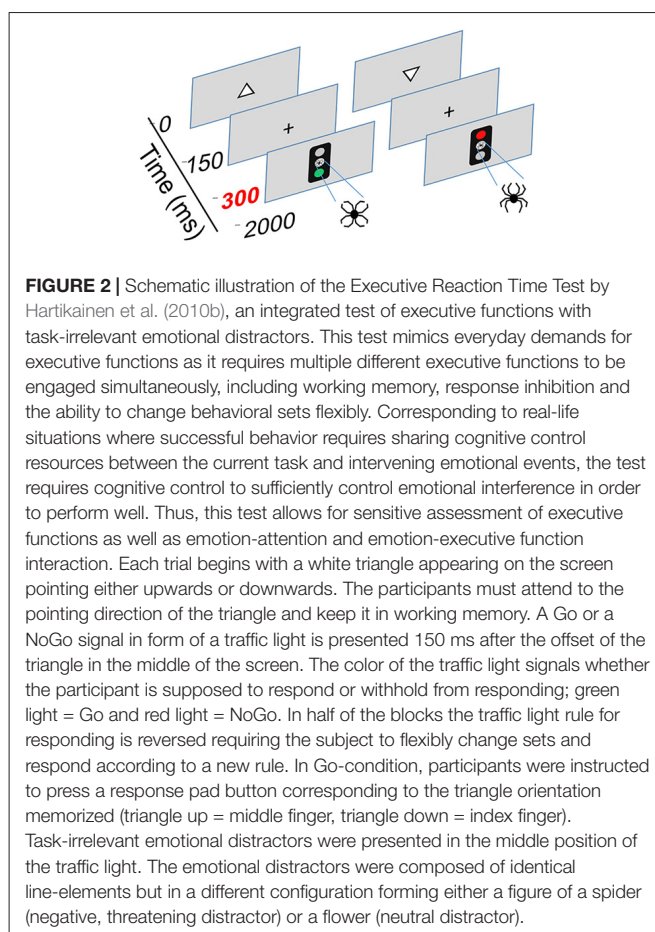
0
150
300
2000
Time (ms)
+
+

**FIGURE 2 |** Schematic illustration of the Executive Reaction Time Test by Hartikainen et al. (2010b), an integrated test of executive functions with task-irrelevant emotional distractors. This test mimics everyday demands for executive functions as it requires multiple different executive functions to be engaged simultaneously, including working memory, response inhibition and the ability to change behavioral sets flexibly. Corresponding to real-life situations where successful behavior requires sharing cognitive control resources between the current task and intervening emotional events, the test requires cognitive control to sufficiently control emotional interference in order to perform well. Thus, this test allows for sensitive assessment of executive functions as well as emotion-attention and emotion-executive function interaction. Each trial begins with a white triangle appearing on the screen pointing either upwards or downwards. The participants must attend to the pointing direction of the triangle and keep it in working memory. A Go or a NoGo signal in form of a traffic light is presented 150 ms after the offset of the triangle in the middle of the screen. The color of the traffic light signals whether the participant is supposed to respond or withhold from responding; green light = Go and red light = NoGo. In half of the blocks the traffic light rule for responding is reversed requiring the subject to flexibly change sets and respond according to a new rule. In Go-condition, participants were instructed to press a response pad button corresponding to the triangle orientation memorized (triangle up = middle finger, triangle down = index finger). Task-irrelevant emotional distractors were presented in the middle position of the traffic light. The emotional distractors were composed of identical line-elements but in a different configuration forming either a figure of a spider (negative, threatening distractor) or a flower (neutral distractor).